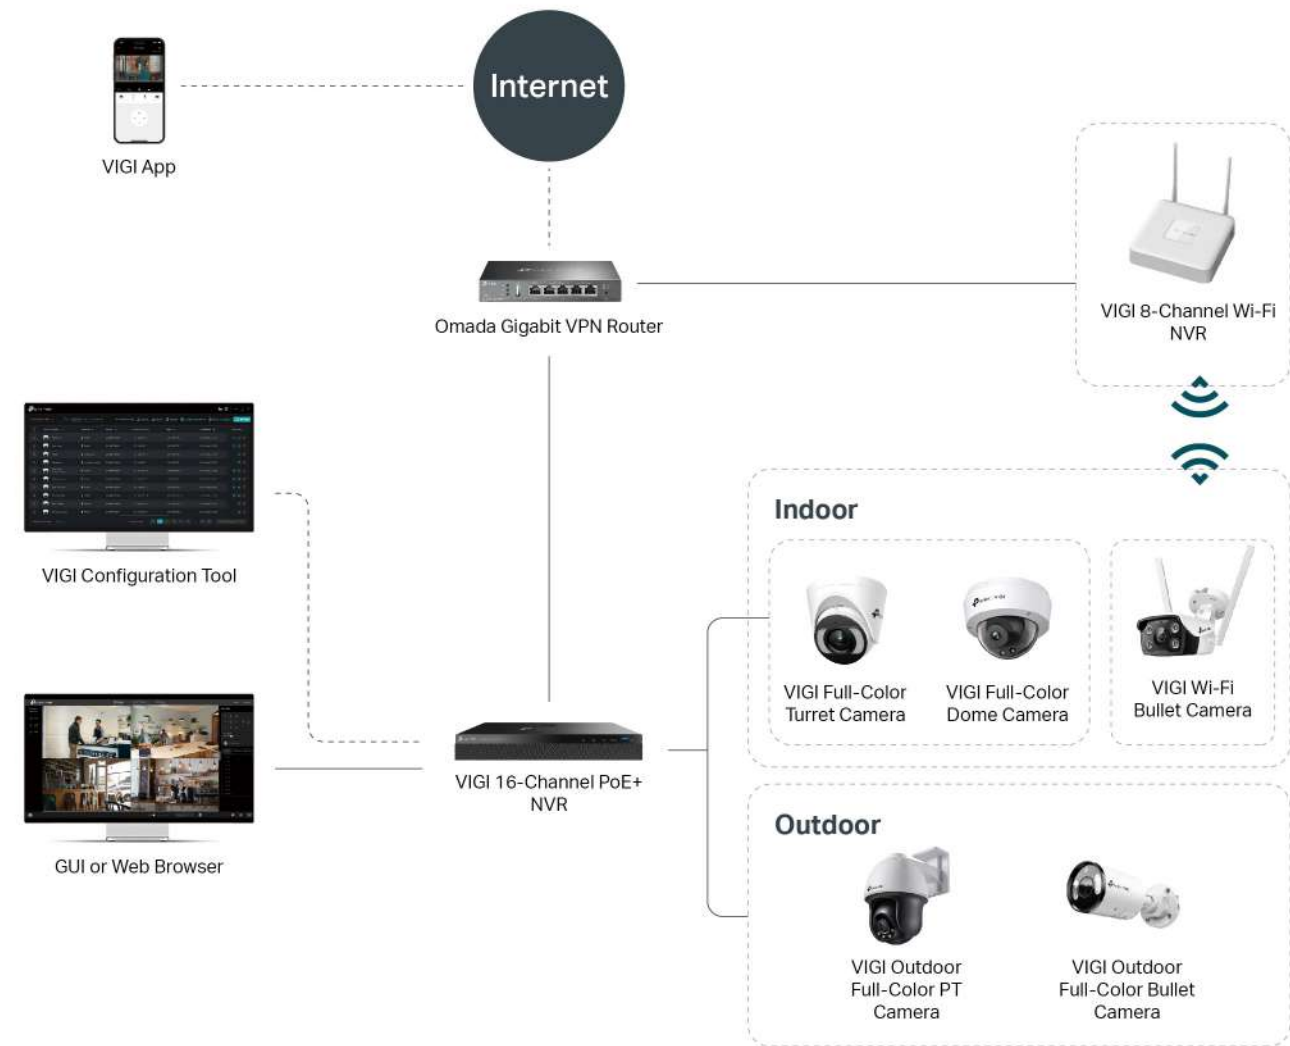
VIGI App

Internet

Omada Gigabit VPN Router

VIGI 8-Channel Wi-Fi NVR

VIGI Configuration Tool

Indoor

VIGI Full-Color Turret Camera

VIGI Full-Color Dome Camera

VIGI Wi-Fi Bullet Camera

GUI or Web Browser

VIGI 16-Channel PoE+ NVR

Outdoor

VIGI Outdoor Full-Color PT Camera

VIGI Outdoor Full-Color Bullet Camera